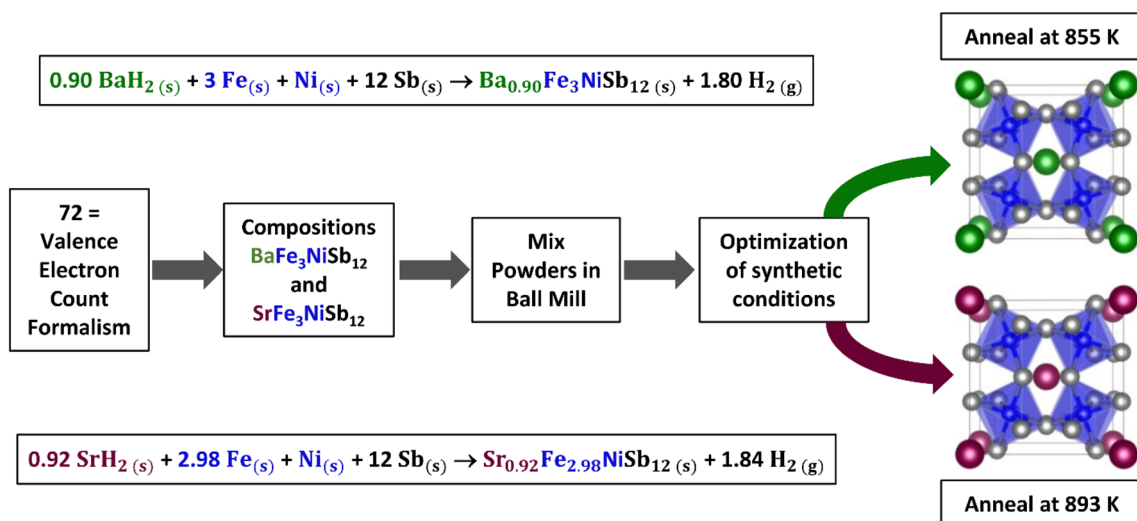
Anneal at 855 K

$0.90\ BaH_{2\ (s)} + 3\ Fe_{(s)} + Ni_{(s)} + 12\ Sb_{(s)} \rightarrow Ba_{0.90}Fe_{3}NiSb_{12\ (s)} + 1.80\ H_{2\ (g)}$

72 = Valence Electron Count Formalism

Compositions $BaFe_{3}NiSb_{12}$ and $SrFe_{3}NiSb_{12}$

Mix Powders in Ball Mill

Optimization of synthetic conditions

$0.92\ SrH_{2\ (s)} + 2.98\ Fe_{(s)} + Ni_{(s)} + 12\ Sb_{(s)} \rightarrow Sr_{0.92}Fe_{2.98}NiSb_{12\ (s)} + 1.84\ H_{2\ (g)}$

Anneal at 893 K